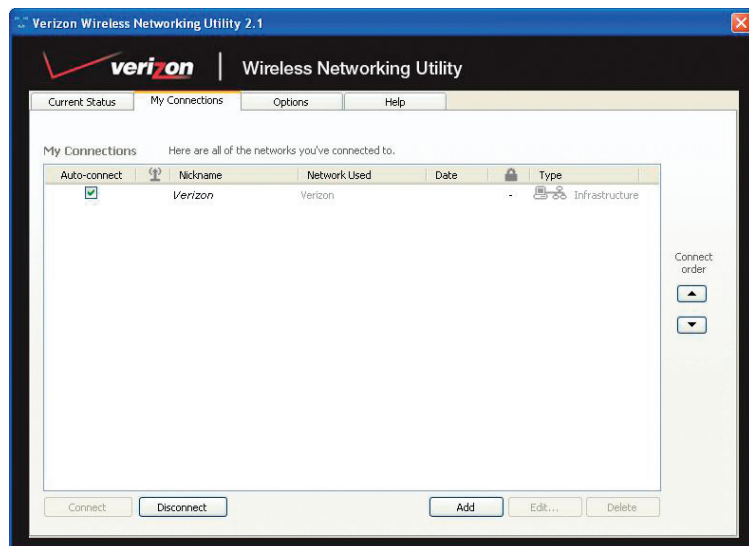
Verizon Wireless Networking Utility 2.1

verizon | Wireless Networking Utility

Current Status | My Connections | Options | Help

My Connections   Here are all of the networks you've connected to.

| Auto-connect | | Nickname | Network Used | Date | | Type |
|---|---|---|---|---|---|---|
| ☑ | | Verizon | Verizon | | - | Infrastructure |

Connect order

Connect | Disconnect | Add | Edit... | Delete